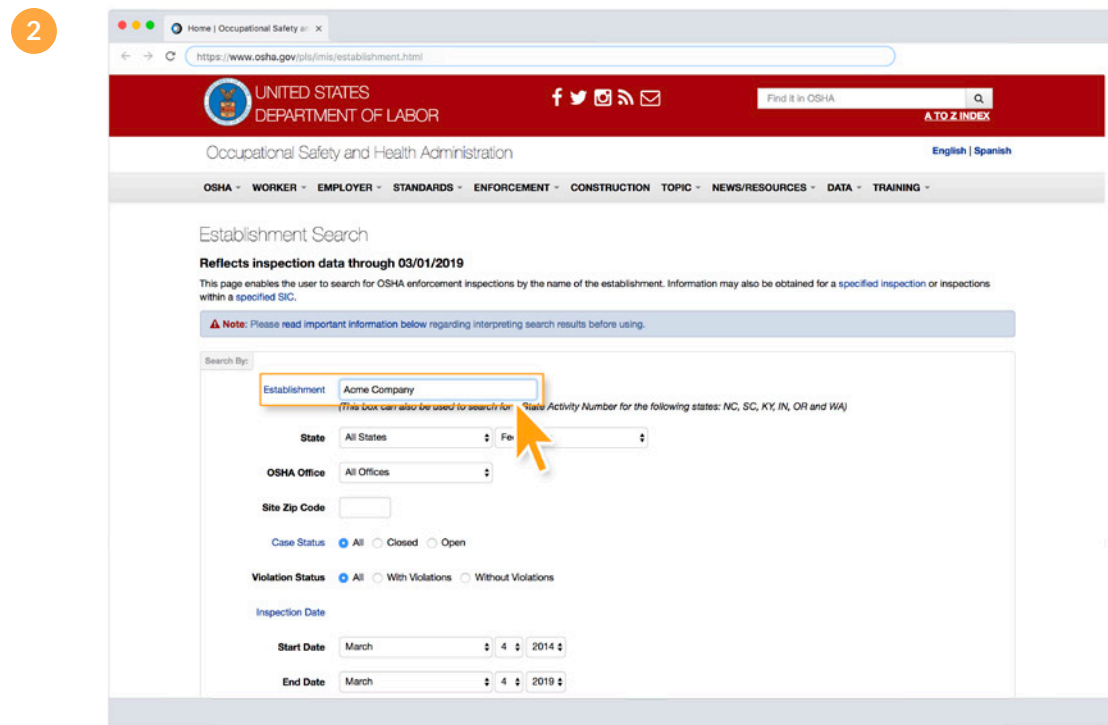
2

Home | Occupational Safety a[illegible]

https://www.osha.gov/pls/imis/establishment.html

UNITED STATES
DEPARTMENT OF LABOR

Find it in OSHA

A TO Z INDEX

Occupational Safety and Health Administration

English | Spanish

OSHA WORKER EMPLOYER STANDARDS ENFORCEMENT CONSTRUCTION TOPIC NEWS/RESOURCES DATA TRAINING

Establishment Search

Reflects inspection data through 03/01/2019

This page enables the user to search for OSHA enforcement inspections by the name of the establishment. Information may also be obtained for a specified inspection or inspections within a specified SIC.

Note: Please read important information below regarding interpreting search results before using.

Search By:

Establishment Acme Company

(This box can also be used to search for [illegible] State Activity Number for the following states: NC, SC, KY, IN, OR and WA)

State All States Fe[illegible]

OSHA Office All Offices

Site Zip Code

Case Status All Closed Open

Violation Status All With Violations Without Violations

Inspection Date

Start Date March 4 2014

End Date March 4 2019